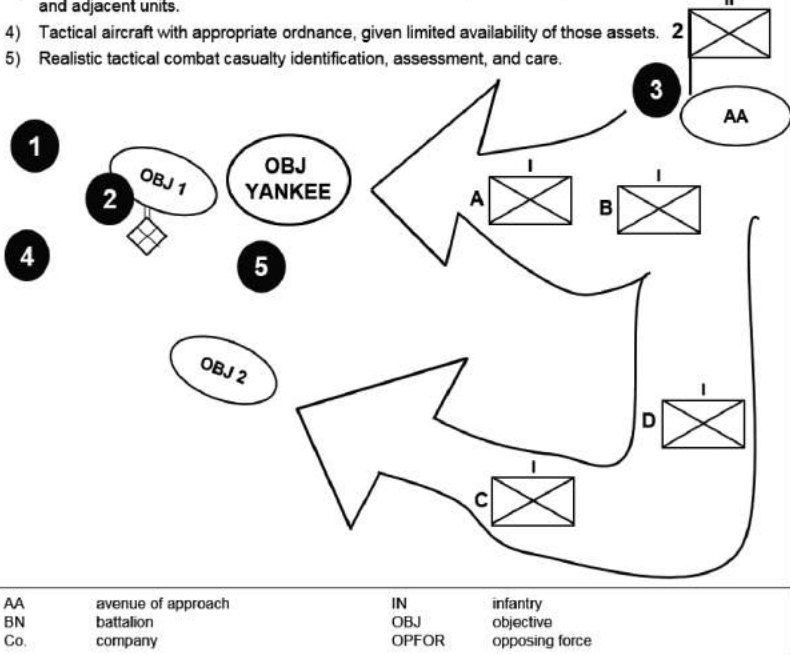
and adjacent units.

4) Tactical aircraft with appropriate ordnance, given limited availability of those assets.

5) Realistic tactical combat casualty identification, assessment, and care.

II

2

3

AA

1

OBJ 1

2

OBJ YANKEE

I

A

I

B

4

5

OBJ 2

I

D

I

C

| | | | |
|---|---|---|---|
| AA | avenue of approach | IN | infantry |
| BN | battalion | OBJ | objective |
| Co. | company | OPFOR | opposing force |